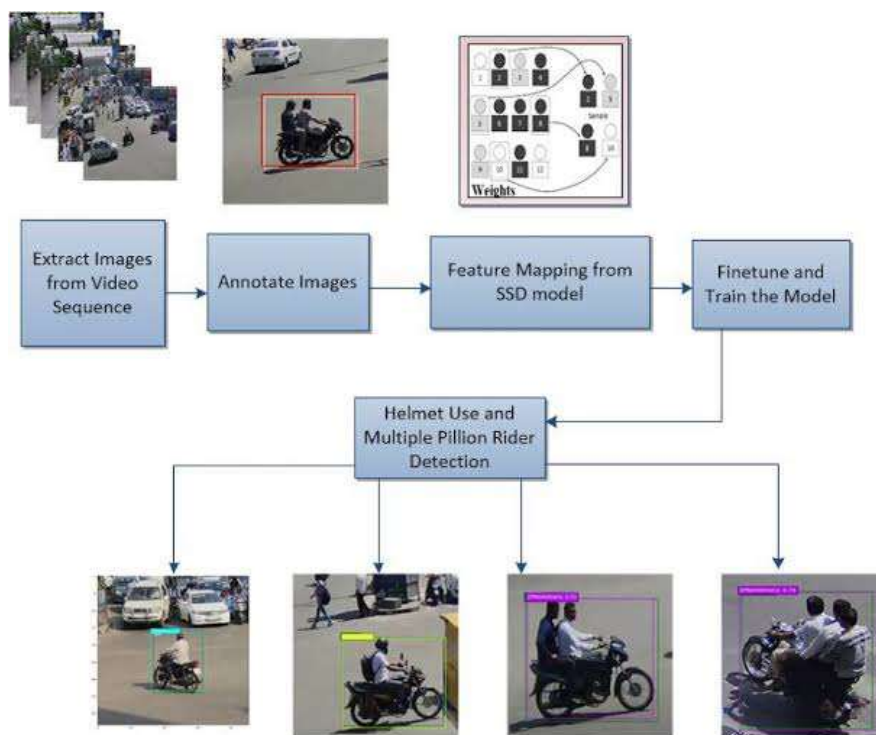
1 2 3 4
5 6 7 8
9 10 11 12
Sensitiv
Weights

Extract Images from Video Sequence

Annotate Images

Feature Mapping from SSD model

Finetune and Train the Model

Helmet Use and Multiple Pillion Rider Detection